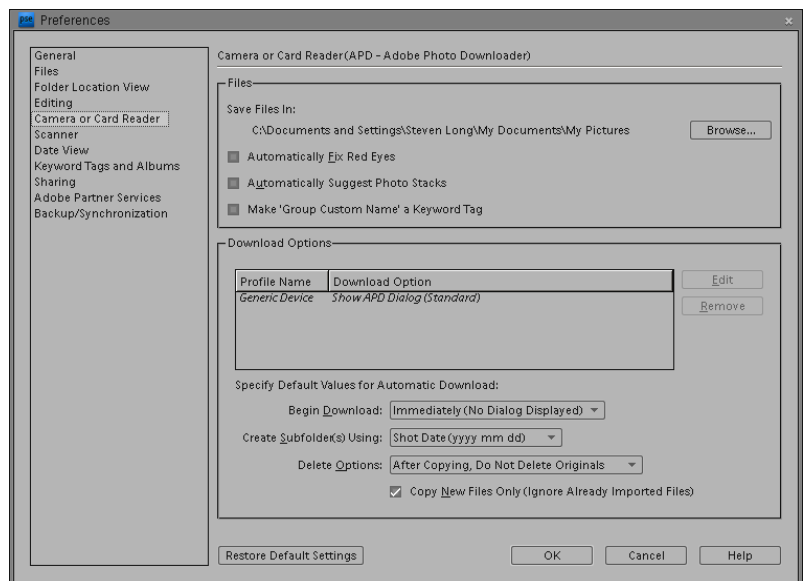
Preferences

General
Files
Folder Location View
Editing
Camera or Card Reader
Scanner
Date View
Keyword Tags and Albums
Sharing
Adobe Partner Services
Backup/Synchronization

Camera or Card Reader(APD - Adobe Photo Downloader)

Files

Save Files In:

C:\Documents and Settings\Steven Long\My Documents\My Pictures

Browse...

Automatically Fix Red Eyes

Automatically Suggest Photo Stacks

Make 'Group Custom Name' a Keyword Tag

Download Options

| Profile Name | Download Option |
|---|---|
| Generic Device | Show APD Dialog (Standard) |

Edit

Remove

Specify Default Values for Automatic Download:

Begin Download: Immediately (No Dialog Displayed)

Create Subfolder(s) Using: Shot Date (yyyy mm dd)

Delete Options: After Copying, Do Not Delete Originals

Copy New Files Only (Ignore Already Imported Files)

Restore Default Settings

OK

Cancel

Help